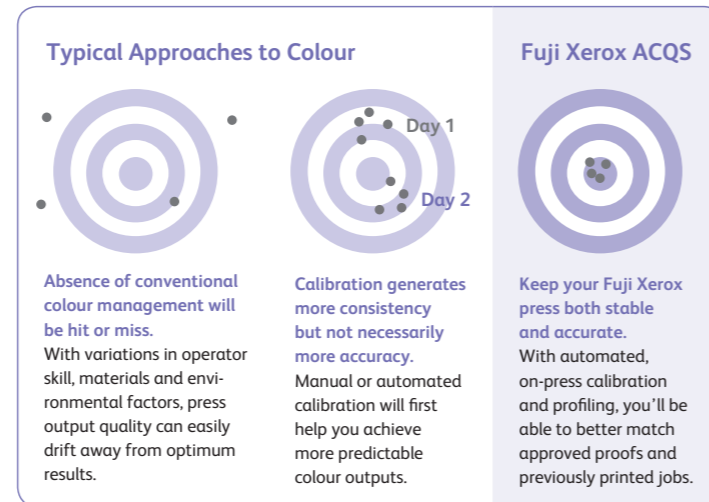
Typical Approaches to Colour

Fuji Xerox ACQS

Day 1

Day 2

Absence of conventional colour management will be hit or miss.
With variations in operator skill, materials and environmental factors, press output quality can easily drift away from optimum results.

Calibration generates more consistency but not necessarily more accuracy.
Manual or automated calibration will first help you achieve more predictable colour outputs.

Keep your Fuji Xerox press both stable and accurate.
With automated, on-press calibration and profiling, you'll be able to better match approved proofs and previously printed jobs.